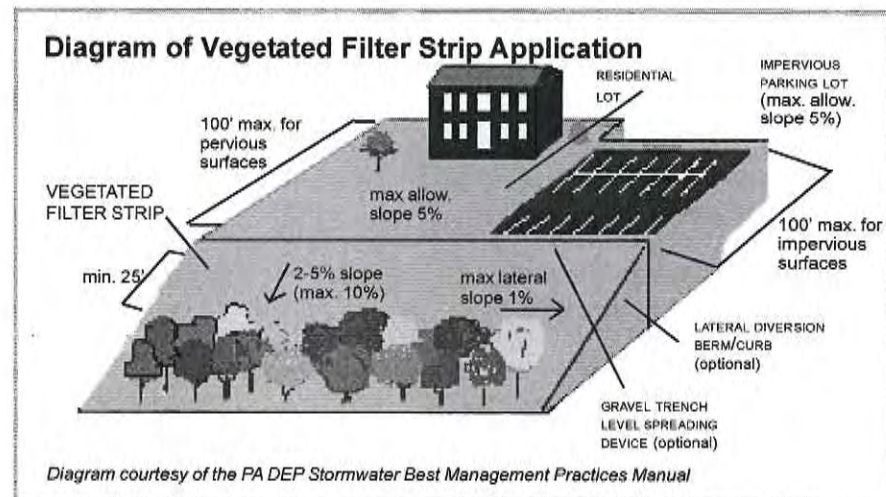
Diagram of Vegetated Filter Strip Application

RESIDENTIAL LOT

IMPERVIOUS PARKING LOT (max. allow. slope 5%)

100' max. for pervious surfaces

VEGETATED FILTER STRIP

max allow. slope 5%

100' max. for impervious surfaces

min. 25'

2-5% slope (max. 10%)

max lateral slope 1%

LATERAL DIVERSION BERM/CURB (optional)

GRAVEL TRENCH LEVEL SPREADING DEVICE (optional)

Diagram courtesy of the PA DEP Stormwater Best Management Practices Manual